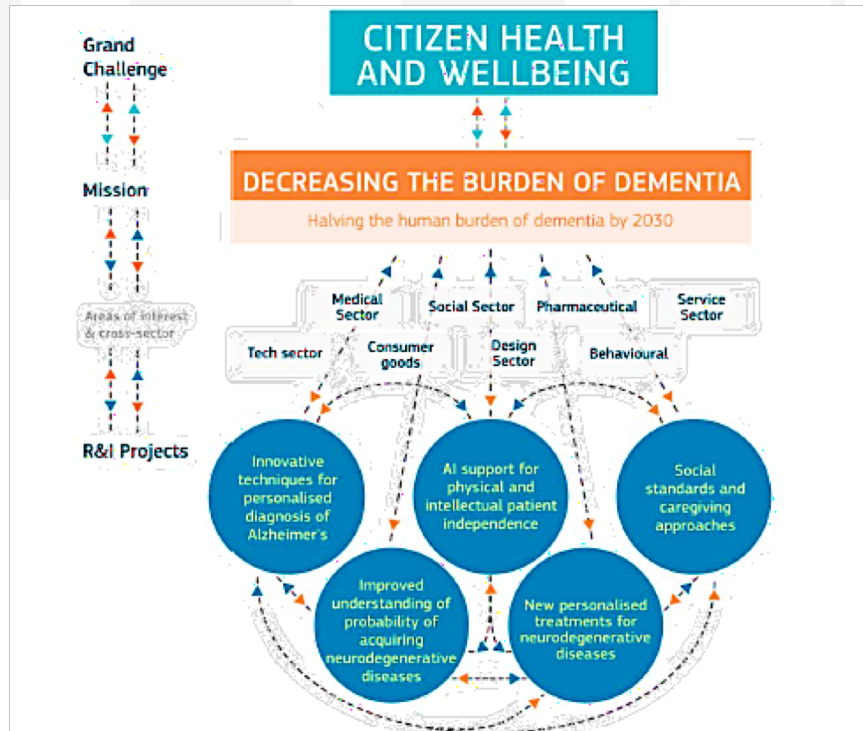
Grand Challenge

Mission

Areas of interest & cross-sector

R&I Projects

CITIZEN HEALTH AND WELLBEING

DECREASING THE BURDEN OF DEMENTIA

Halving the human burden of dementia by 2030

Medical Sector

Social Sector

Pharmaceutical

Service Sector

Tech sector

Consumer goods

Design Sector

Behavioural

Innovative techniques for personalised diagnosis of Alzheimer's

AI support for physical and intellectual patient independence

Social standards and caregiving approaches

Improved understanding of probability of acquiring neurodegenerative diseases

New personalised treatments for neurodegenerative diseases